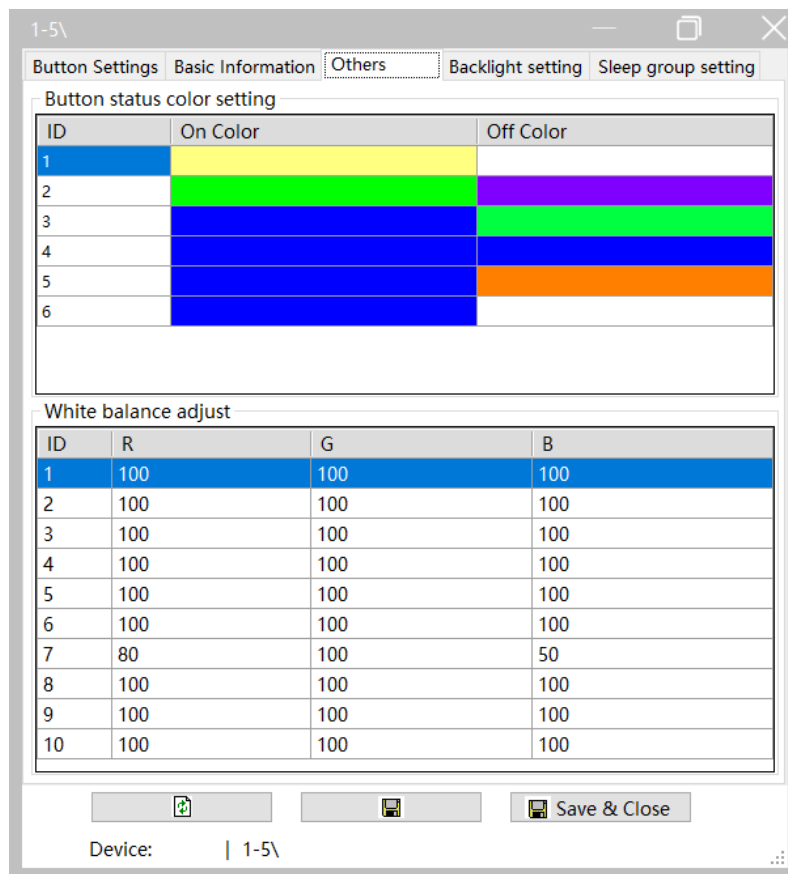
1-5\

Button Settings | Basic Information | Others | Backlight setting | Sleep group setting

Button status color setting

| ID | On Color | Off Color |
|---|---|---|
| 1 | | |
| 2 | | |
| 3 | | |
| 4 | | |
| 5 | | |
| 6 | | |

White balance adjust

| ID | R | G | B |
|---|---|---|---|
| 1 | 100 | 100 | 100 |
| 2 | 100 | 100 | 100 |
| 3 | 100 | 100 | 100 |
| 4 | 100 | 100 | 100 |
| 5 | 100 | 100 | 100 |
| 6 | 100 | 100 | 100 |
| 7 | 80 | 100 | 50 |
| 8 | 100 | 100 | 100 |
| 9 | 100 | 100 | 100 |
| 10 | 100 | 100 | 100 |

Save & Close

Device: | 1-5\